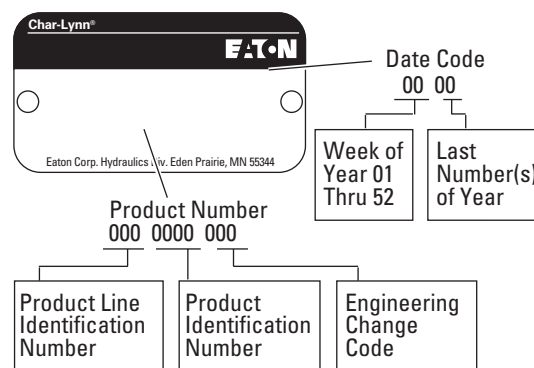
Char-Lynn®

EATON

Eaton Corp. Hydraulics Div. Eden Prairie, MN 55344

Date Code
00 00

Week of Year 01 Thru 52

Last Number(s) of Year

Product Number
000 0000 000

Product Line Identification Number

Product Identification Number

Engineering Change Code